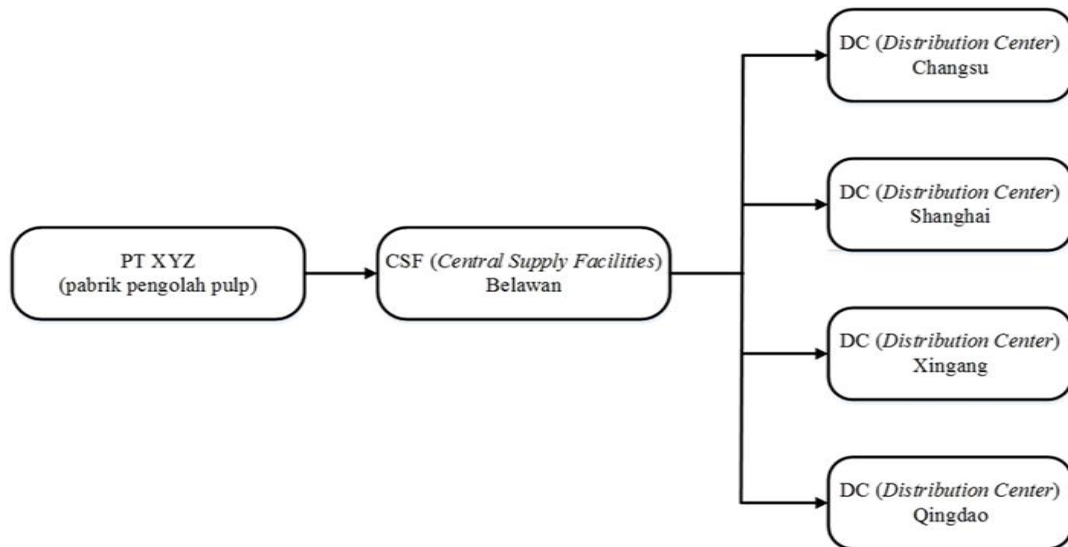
PT XYZ
(pabrik pengolah pulp)

CSF (Central Supply Facilities)
Belawan

DC (Distribution Center)
Changsu

DC (Distribution Center)
Shanghai

DC (Distribution Center)
Xingang

DC (Distribution Center)
Qingdao